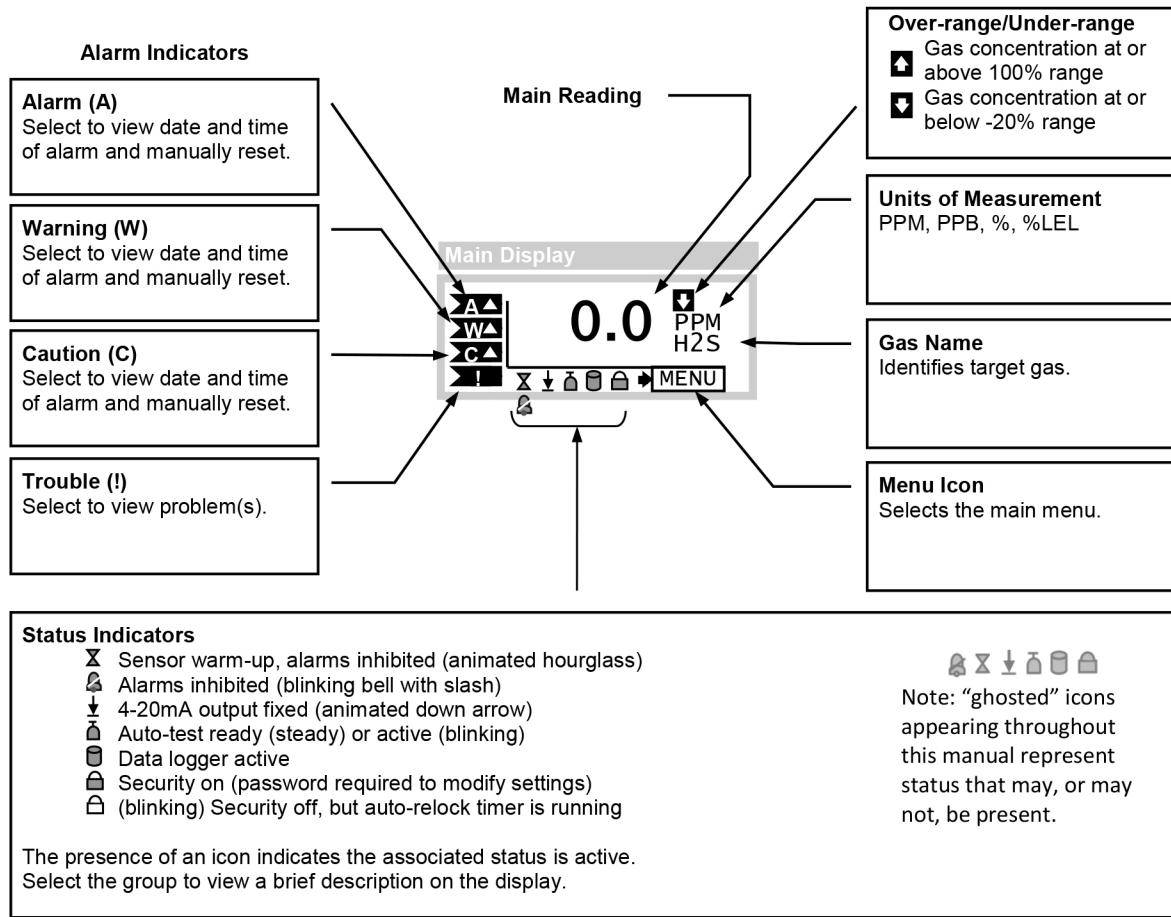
Alarm Indicators

Alarm (A)
Select to view date and time of alarm and manually reset.

Warning (W)
Select to view date and time of alarm and manually reset.

Caution (C)
Select to view date and time of alarm and manually reset.

Trouble (!)
Select to view problem(s).

Main Reading

Main Display

A
W
C
!

0.0 PPM H2S

MENU

Over-range/Under-range
Gas concentration at or above 100% range
Gas concentration at or below -20% range

Units of Measurement
PPM, PPB, %, %LEL

Gas Name
Identifies target gas.

Menu Icon
Selects the main menu.

Status Indicators
Sensor warm-up, alarms inhibited (animated hourglass)
Alarms inhibited (blinking bell with slash)
4-20mA output fixed (animated down arrow)
Auto-test ready (steady) or active (blinking)
Data logger active
Security on (password required to modify settings)
(blinking) Security off, but auto-relock timer is running

The presence of an icon indicates the associated status is active.
Select the group to view a brief description on the display.

Note: “ghosted” icons appearing throughout this manual represent status that may, or may not, be present.